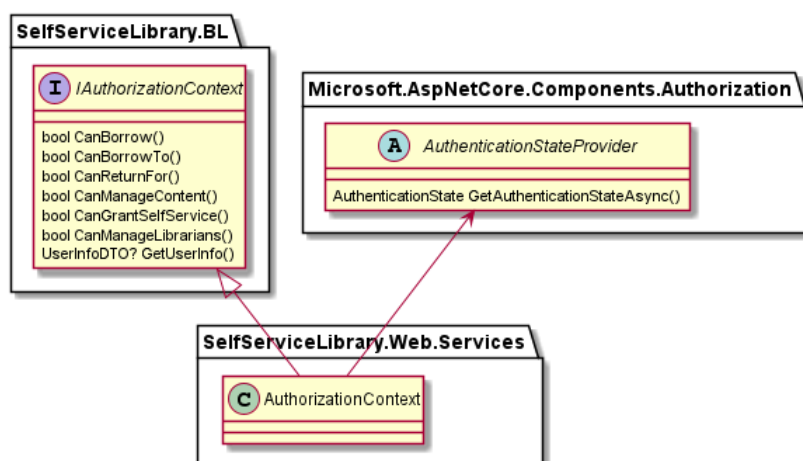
SelfServiceLibrary.BL

I IAuthorizationContext

bool CanBorrow()
bool CanBorrowTo()
bool CanReturnFor()
bool CanManageContent()
bool CanGrantSelfService()
bool CanManageLibrarians()
UserInfoDTO? GetUserInfo()

Microsoft.AspNetCore.Components.Authorization

A AuthenticationStateProvider

AuthenticationState GetAuthenticationStateAsync()

SelfServiceLibrary.Web.Services

C AuthorizationContext